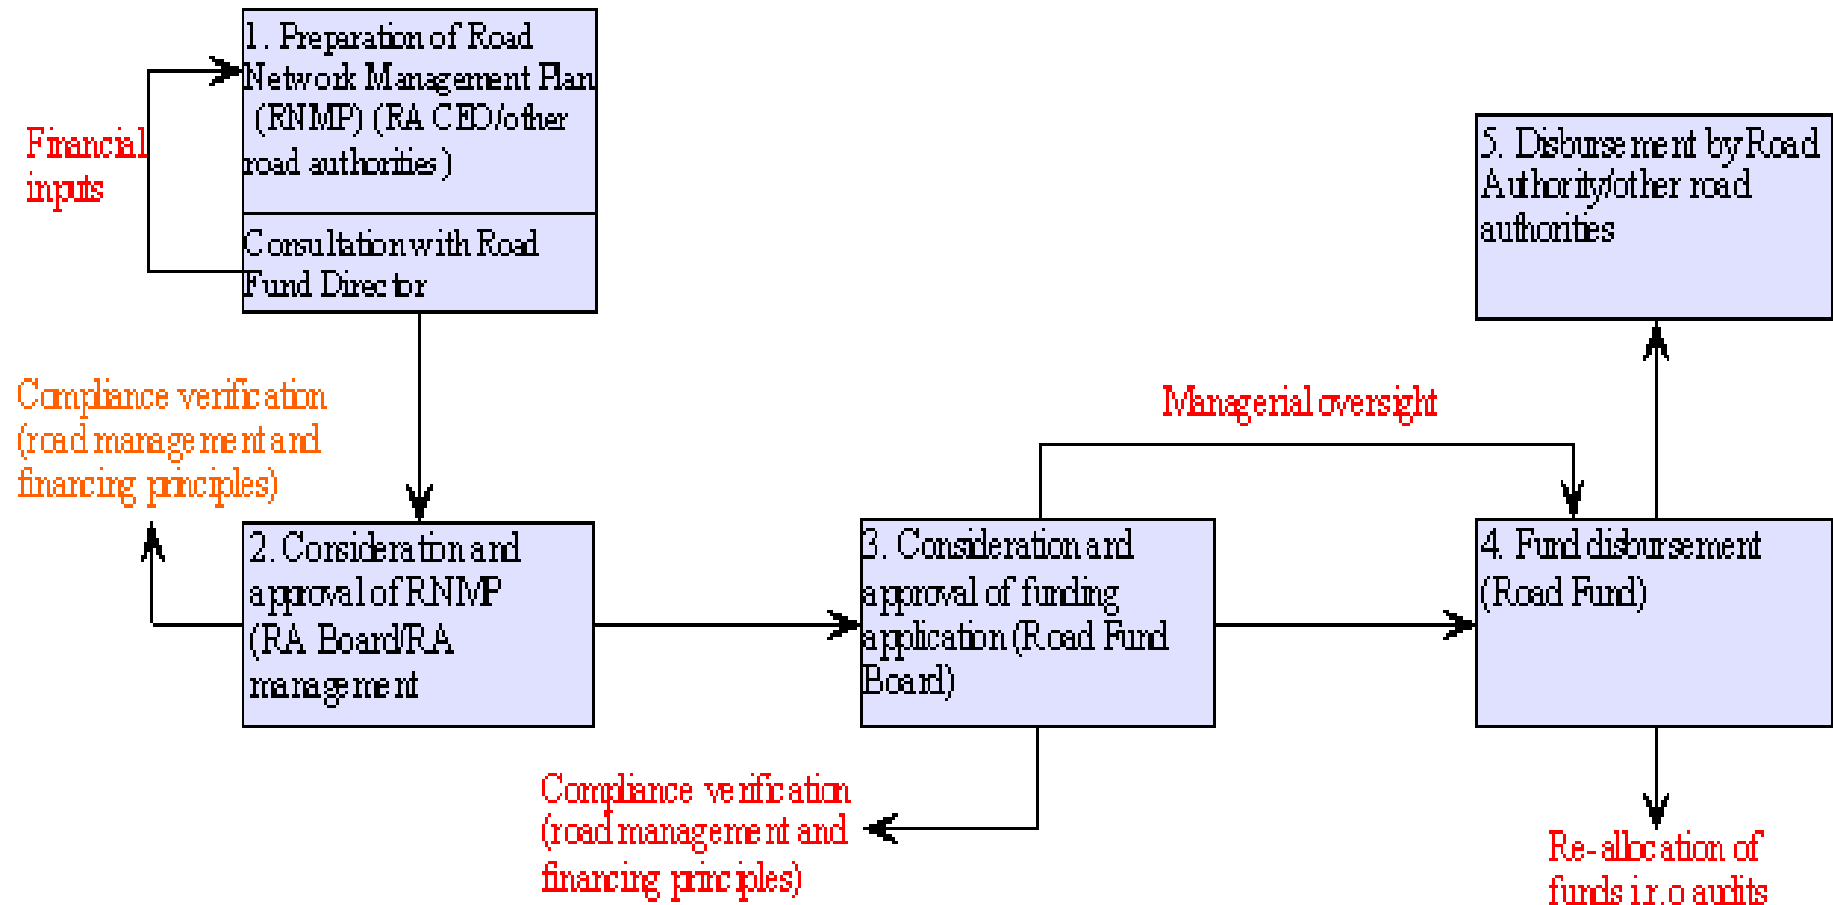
1. Preparation of Road Network Management Plan (RNMP) (RA CEO/other road authorities)

Consultation with Road Fund Director

Financial inputs

5. Disbursement by Road Authority/other road authorities

Compliance verification (road management and financing principles)

Managerial oversight

2. Consideration and approval of RNMP (RA Board/RA management

3. Consideration and approval of funding application (Road Fund Board)

4. Fund disbursement (Road Fund)

Compliance verification (road management and financing principles)

Re-allocation of funds i.r.o audits